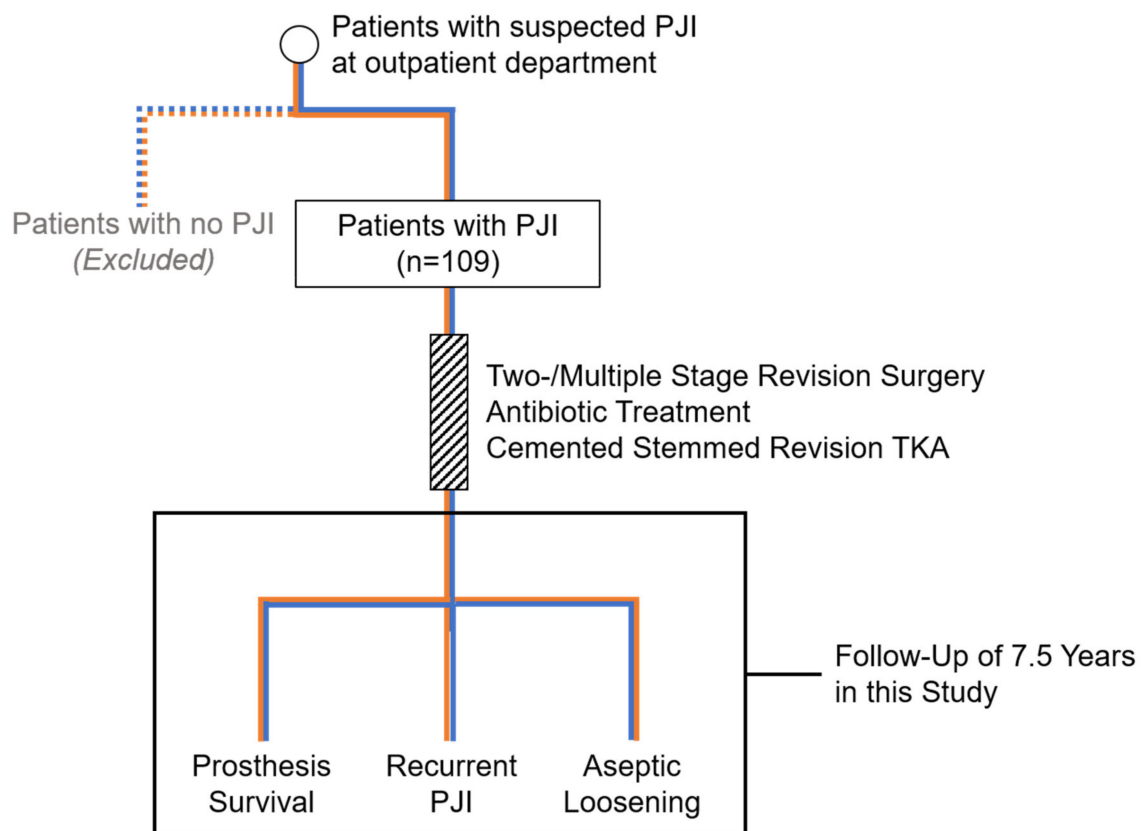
Patients with suspected PJI at outpatient department

Patients with no PJI
(Excluded)

Patients with PJI
(n=109)

Two-/Multiple Stage Revision Surgery
Antibiotic Treatment
Cemented Stemmed Revision TKA

Follow-Up of 7.5 Years in this Study

Prosthesis Survival

Recurrent PJI

Aseptic Loosening